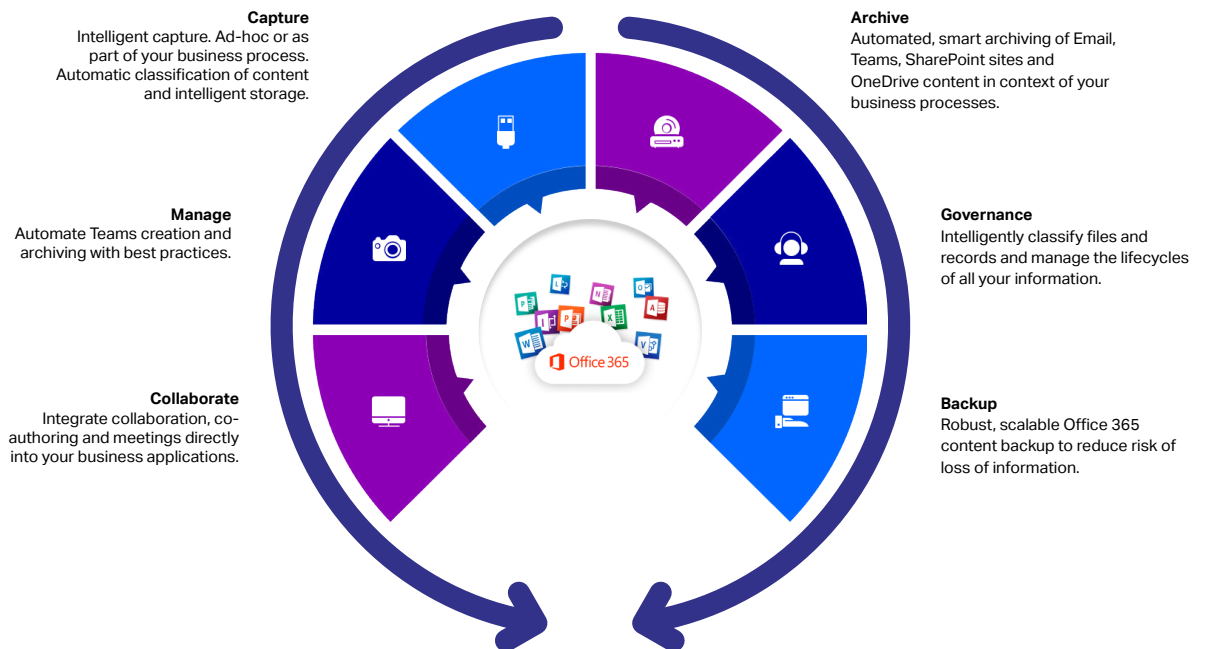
Capture
Intelligent capture. Ad-hoc or as part of your business process. Automatic classification of content and intelligent storage.

Archive
Automated, smart archiving of Email, Teams, SharePoint sites and OneDrive content in context of your business processes.

Manage
Automate Teams creation and archiving with best practices.

Governance
Intelligently classify files and records and manage the lifecycles of all your information.

Office 365

Collaborate
Integrate collaboration, co-authoring and meetings directly into your business applications.

Backup
Robust, scalable Office 365 content backup to reduce risk of loss of information.